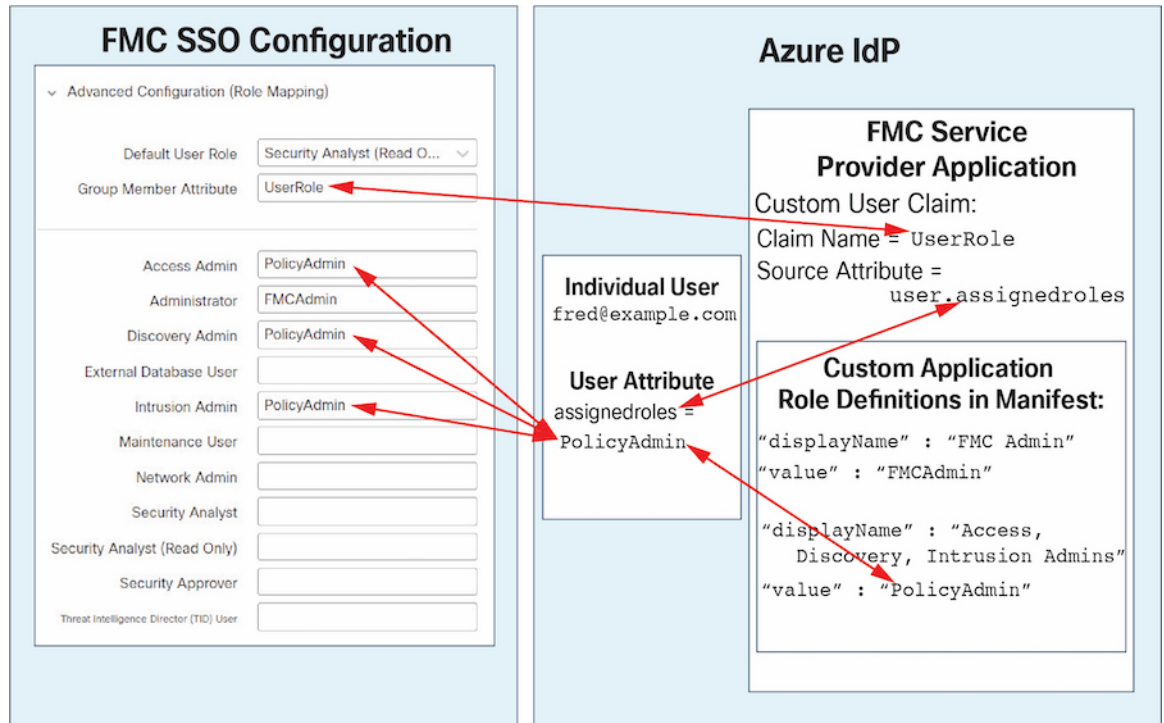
FMC SSO Configuration

Advanced Configuration (Role Mapping)

| | |
|---|---|
| Default User Role | Security Analyst (Read O... |
| Group Member Attribute | UserRole |

| | |
|---|---|
| Access Admin | PolicyAdmin |
| Administrator | FMCAdmin |
| Discovery Admin | PolicyAdmin |
| External Database User | |
| Intrusion Admin | PolicyAdmin |
| Maintenance User | |
| Network Admin | |
| Security Analyst | |
| Security Analyst (Read Only) | |
| Security Approver | |
| Threat Intelligence Director (TID) User | |

Azure IdP

Individual User
fred@example.com

User Attribute
assignedroles =
PolicyAdmin

FMC Service Provider Application
Custom User Claim:
Claim Name = UserRole
Source Attribute = user.assignedroles

Custom Application Role Definitions in Manifest:
"displayName" : "FMC Admin"
"value" : "FMCAdmin"

"displayName" : "Access, Discovery, Intrusion Admins"
"value" : "PolicyAdmin"